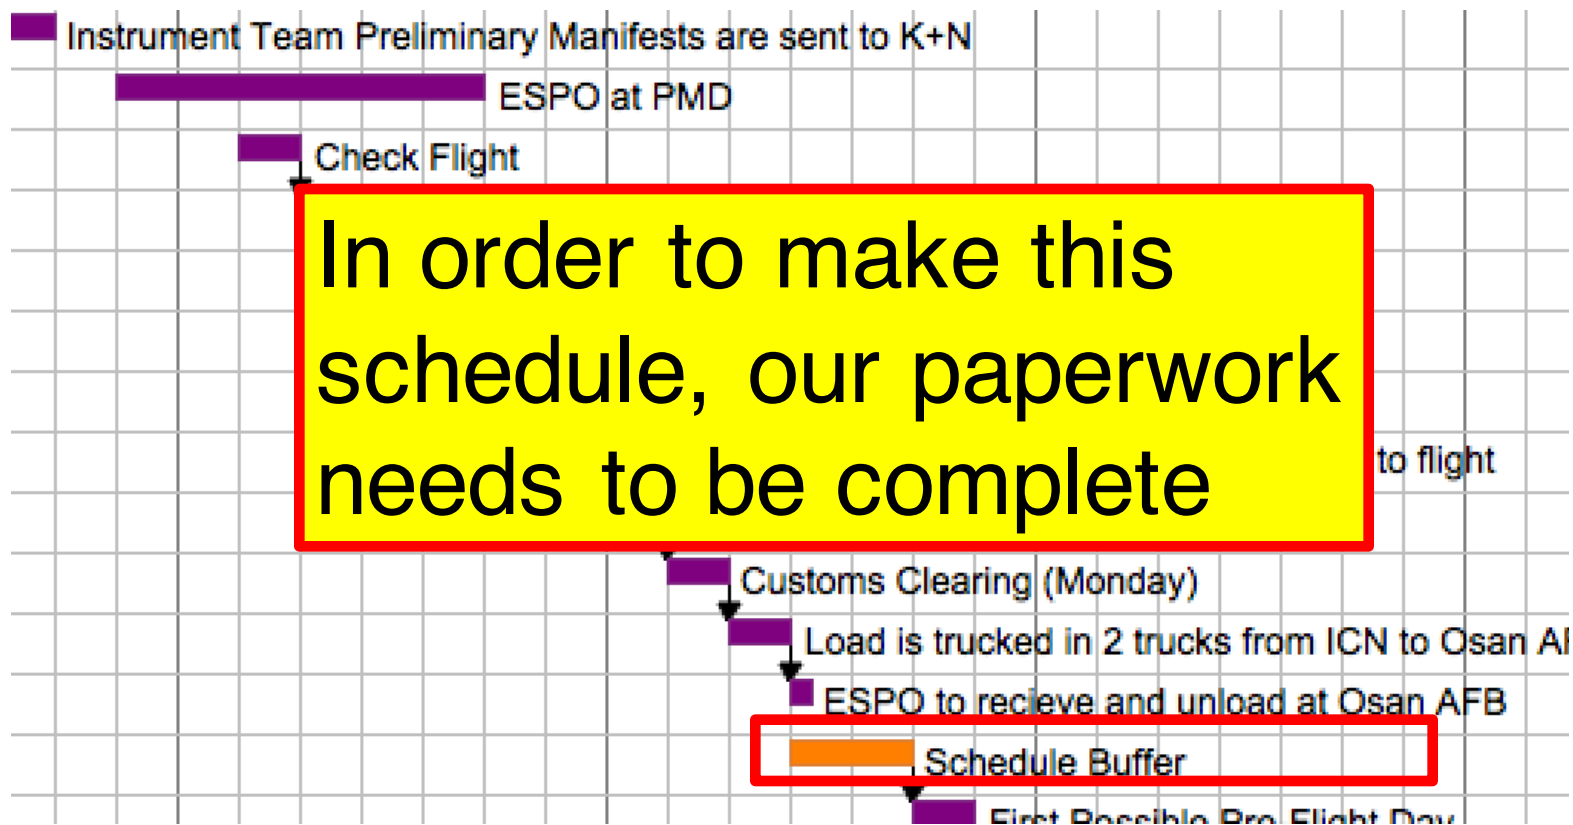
Instrument Team Preliminary Manifests are sent to K+N

ESPO at PMD

Check Flight

In order to make this schedule, our paperwork needs to be complete

to flight

Customs Clearing (Monday)

Load is trucked in 2 trucks from ICN to Osan A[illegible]

ESPO to recieve and unload at Osan AFB

Schedule Buffer

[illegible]